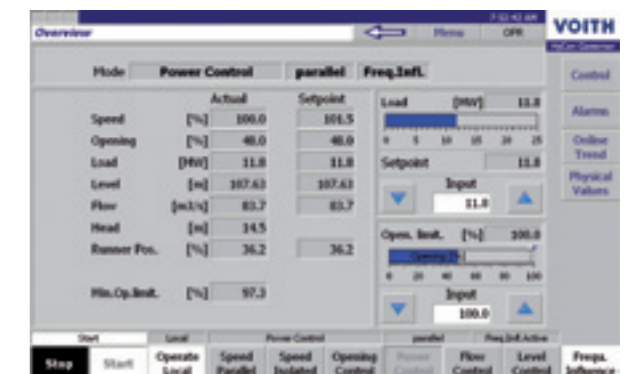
Overview

Menu OPR

VOITH

Mode Power Control parallel Freq.Infl.

Control

Alarms

Online Trend

Physical Values

| | | Actual | Setpoint |
|---|---|---|---|
| Speed | [%] | 100.0 | 101.5 |
| Opening | [%] | 40.0 | 40.0 |
| Load | [MW] | 11.8 | 11.8 |
| Level | [m] | 107.63 | 107.63 |
| Flow | [m3/s] | 83.7 | 83.7 |
| Head | [m] | 14.5 | |
| Runner Pos. | [%] | 36.2 | 36.2 |
| Min.Op.limit. | [%] | 97.3 | |

Load [MW] 11.8

0 5 10 15 20 25

Setpoint 11.8

Input

11.0

Open. limit. [%] 100.0

Opening

0 20 40 60 80 100

Input

100.0

Start Local Power Control parallel Freq.Infl.Active

Stop Start Operate Local Speed Parallel Speed Isolated Opening Control Power Control Flow Control Level Control Frequ. Influence